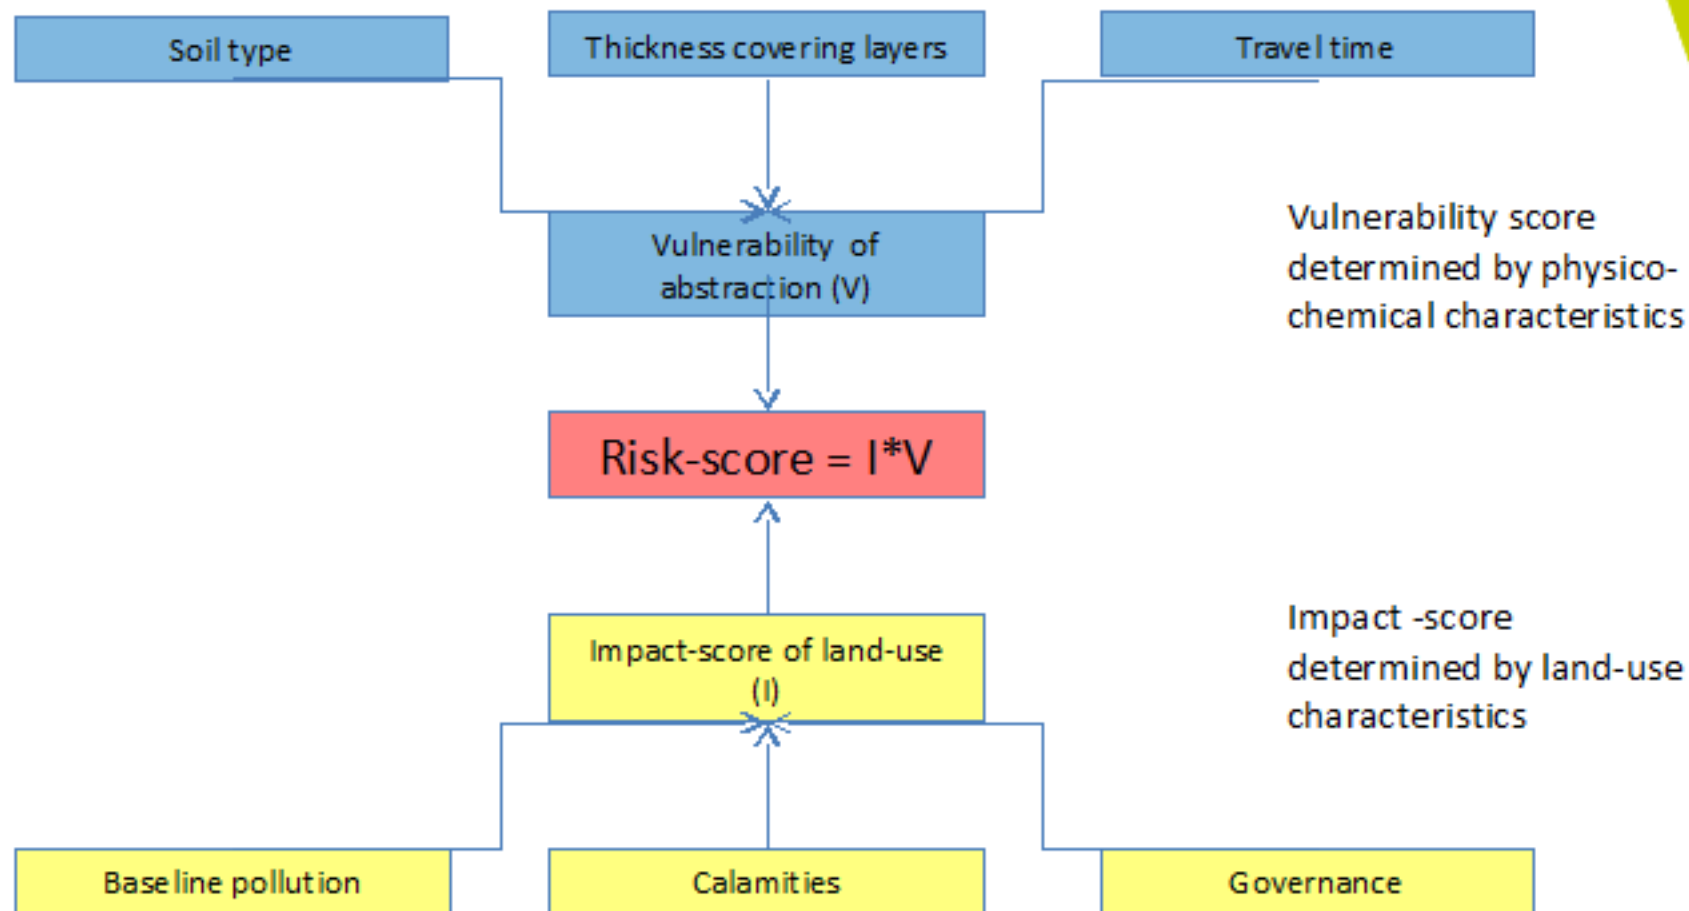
Soil type

Thickness covering layers

Travel time

Vulnerability of abstraction (V)

Vulnerability score determined by physico-chemical characteristics

Risk-score = I*V

Impact-score of land-use (I)

Impact -score determined by land-use characteristics

Baseline pollution

Calamities

Governance